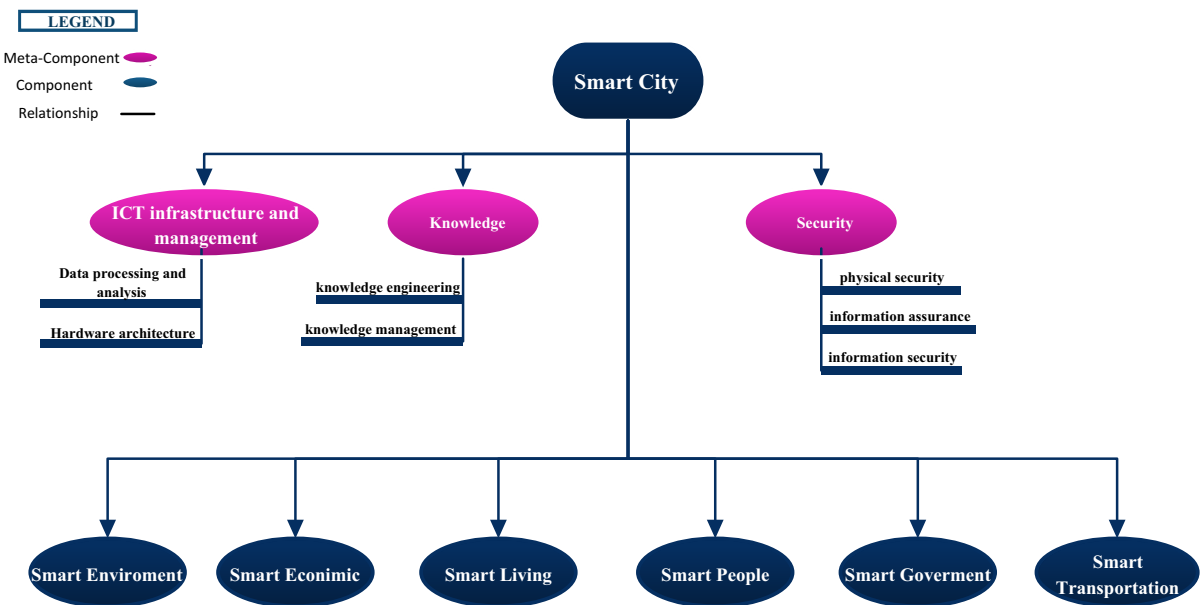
LEGEND

Meta-Component

Component

Relationship

Smart City

ICT infrastructure and management

Data processing and analysis

Hardware architecture

Knowledge

knowledge engineering

knowledge management

Security

physical security

information assurance

information security

Smart Enviroment

Smart Econimic

Smart Living

Smart People

Smart Goverment

Smart Transportation